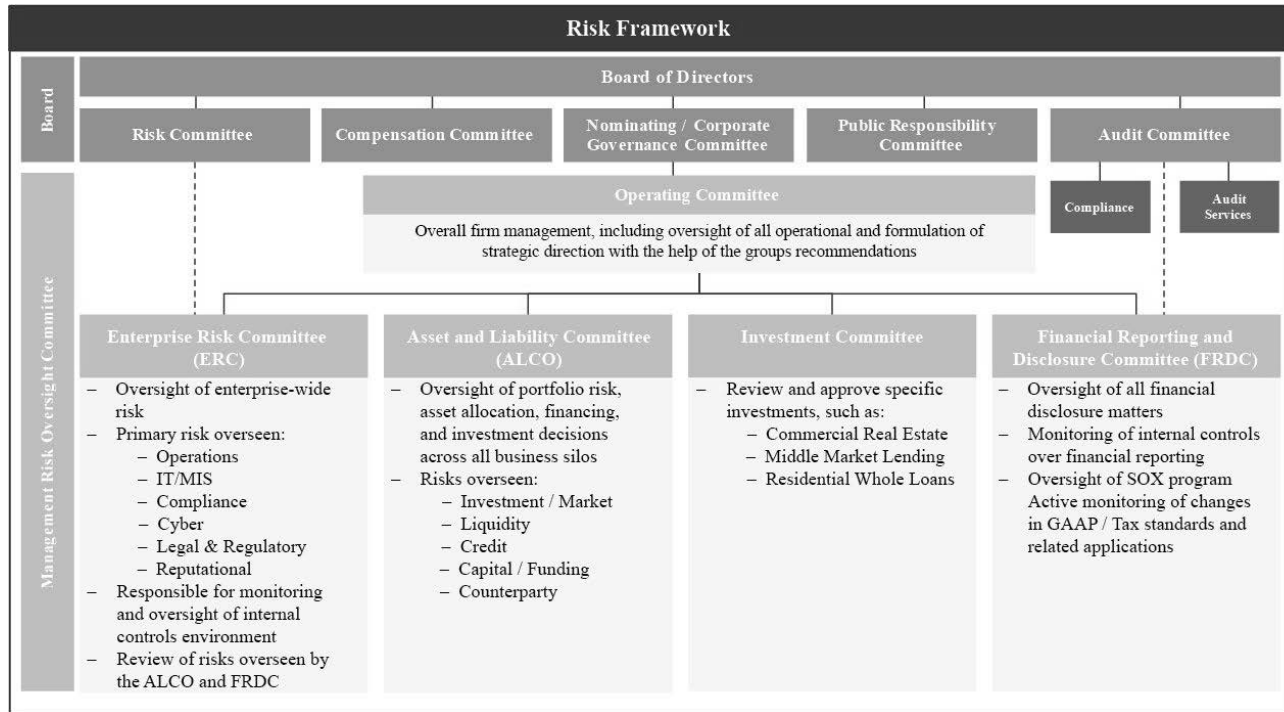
Risk Framework

Board

Board of Directors

Risk Committee

Compensation Committee

Nominating / Corporate Governance Committee

Public Responsibility Committee

Audit Committee

Management Risk Oversight Committee

Operating Committee

Overall firm management, including oversight of all operational and formulation of strategic direction with the help of the groups recommendations

Compliance

Audit Services

Enterprise Risk Committee (ERC)

– Oversight of enterprise-wide risk
– Primary risk overseen:
 – Operations
 – IT/MIS
 – Compliance
 – Cyber
 – Legal & Regulatory
 – Reputational
– Responsible for monitoring and oversight of internal controls environment
– Review of risks overseen by the ALCO and FRDC

Asset and Liability Committee (ALCO)

– Oversight of portfolio risk, asset allocation, financing, and investment decisions across all business silos
– Risks overseen:
 – Investment / Market
 – Liquidity
 – Credit
 – Capital / Funding
 – Counterparty

Investment Committee

– Review and approve specific investments, such as:
 – Commercial Real Estate
 – Middle Market Lending
 – Residential Whole Loans

Financial Reporting and Disclosure Committee (FRDC)

– Oversight of all financial disclosure matters
– Monitoring of internal controls over financial reporting
– Oversight of SOX program Active monitoring of changes in GAAP / Tax standards and related applications